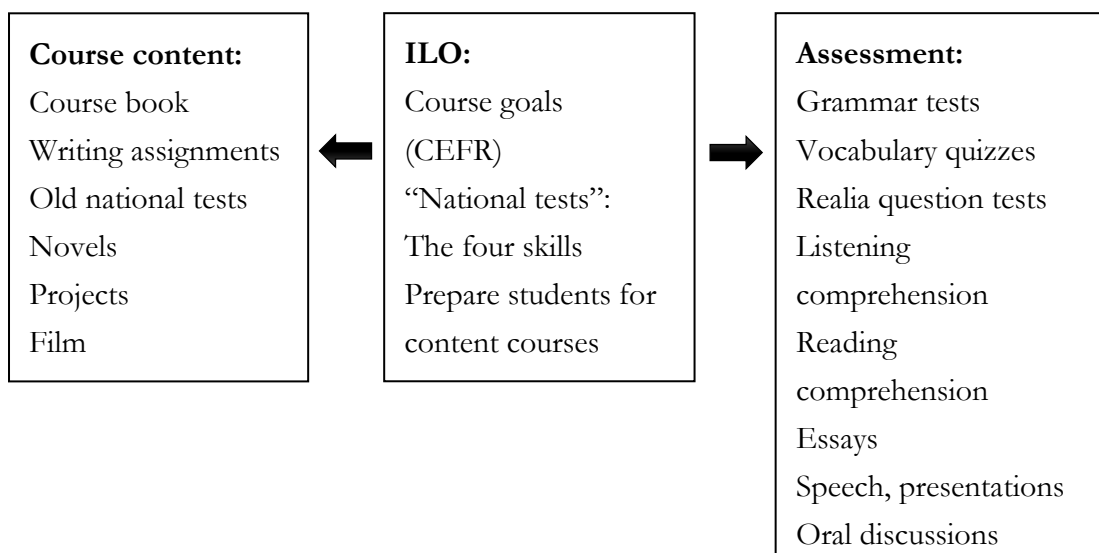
**Course content:**
Course book
Writing assignments
Old national tests
Novels
Projects
Film

**ILO:**
Course goals (CEFR)
"National tests": The four skills
Prepare students for content courses

**Assessment:**
Grammar tests
Vocabulary quizzes
Realia question tests
Listening comprehension
Reading comprehension
Essays
Speech, presentations
Oral discussions